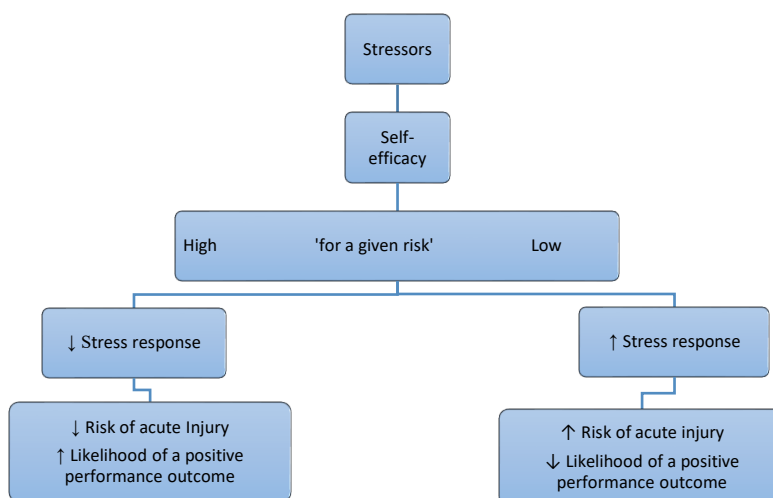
Stressors

Self-efficacy

High 'for a given risk' Low

↓ Stress response

↑ Stress response

↓ Risk of acute Injury
↑ Likelihood of a positive performance outcome

↑ Risk of acute injury
↓ Likelihood of a positive performance outcome